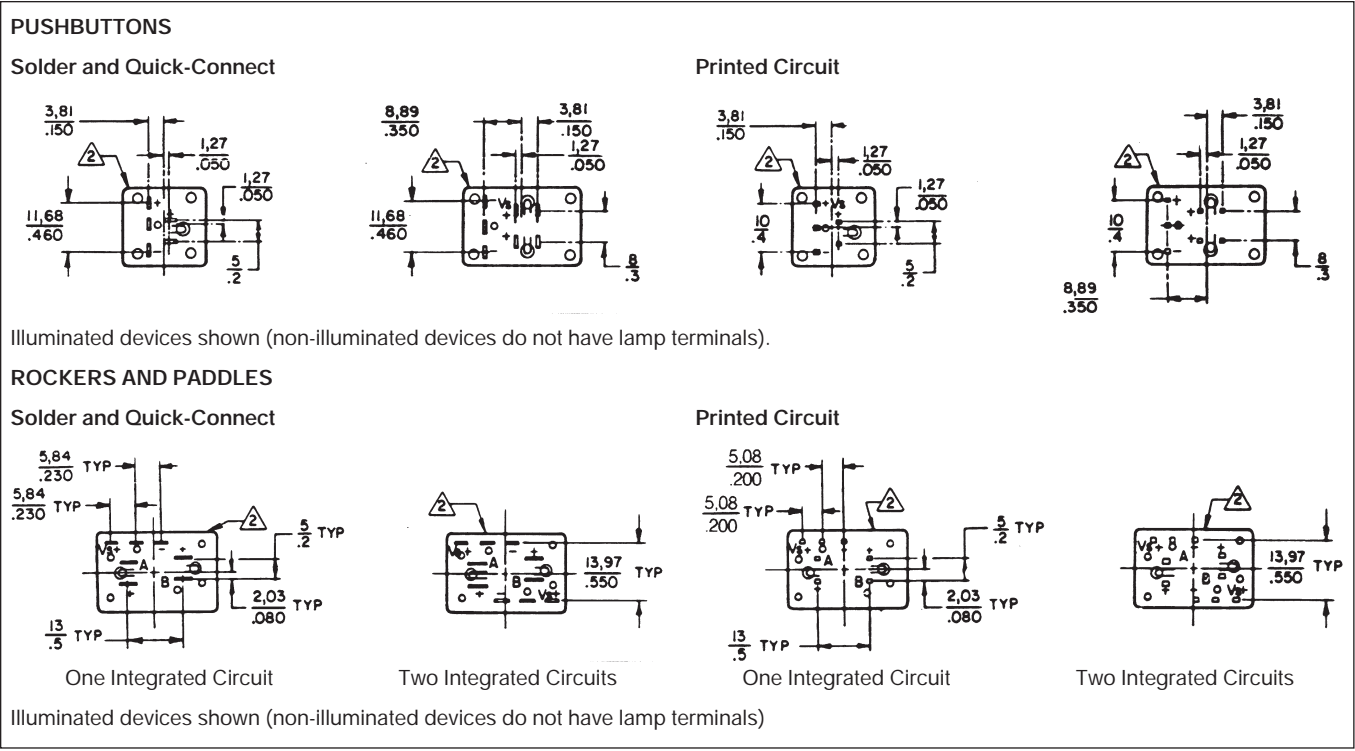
PUSHBUTTONS

Solder and Quick-Connect

$\frac{3,81}{.150}$ $\frac{1,27}{.050}$ $\frac{1,27}{.050}$ 2 $\frac{11,68}{.460}$ $\frac{5}{.2}$

$\frac{8,89}{.350}$ $\frac{3,81}{.150}$ $\frac{1,27}{.050}$ 2 Vs $\frac{11,68}{.460}$ $\frac{8}{.3}$

Printed Circuit

$\frac{3,81}{.150}$ $\frac{1,27}{.050}$ $\frac{1,27}{.050}$ 2 Vs $\frac{10}{.4}$ $\frac{5}{.2}$

$\frac{3,81}{.150}$ $\frac{1,27}{.050}$ 2 $\frac{10}{.4}$ $\frac{8}{.3}$ $\frac{8,89}{.350}$

Illuminated devices shown (non-illuminated devices do not have lamp terminals).

ROCKERS AND PADDLES

Solder and Quick-Connect

$\frac{5,84}{.230}$ TYP $\frac{5,84}{.230}$ TYP 2 Vs A B $\frac{5}{.2}$ TYP $\frac{2,03}{.080}$ TYP $\frac{13}{.5}$ TYP

2 Vs A B Vs $\frac{13,97}{.550}$ TYP

Printed Circuit

$\frac{5,08}{.200}$ TYP $\frac{5,08}{.200}$ TYP 2 Vs A B $\frac{5}{.2}$ TYP $\frac{2,03}{.080}$ TYP $\frac{13}{.5}$ TYP

2 Vs A B Vs $\frac{13,97}{.550}$ TYP

One Integrated Circuit

Two Integrated Circuits

One Integrated Circuit

Two Integrated Circuits

Illuminated devices shown (non-illuminated devices do not have lamp terminals)